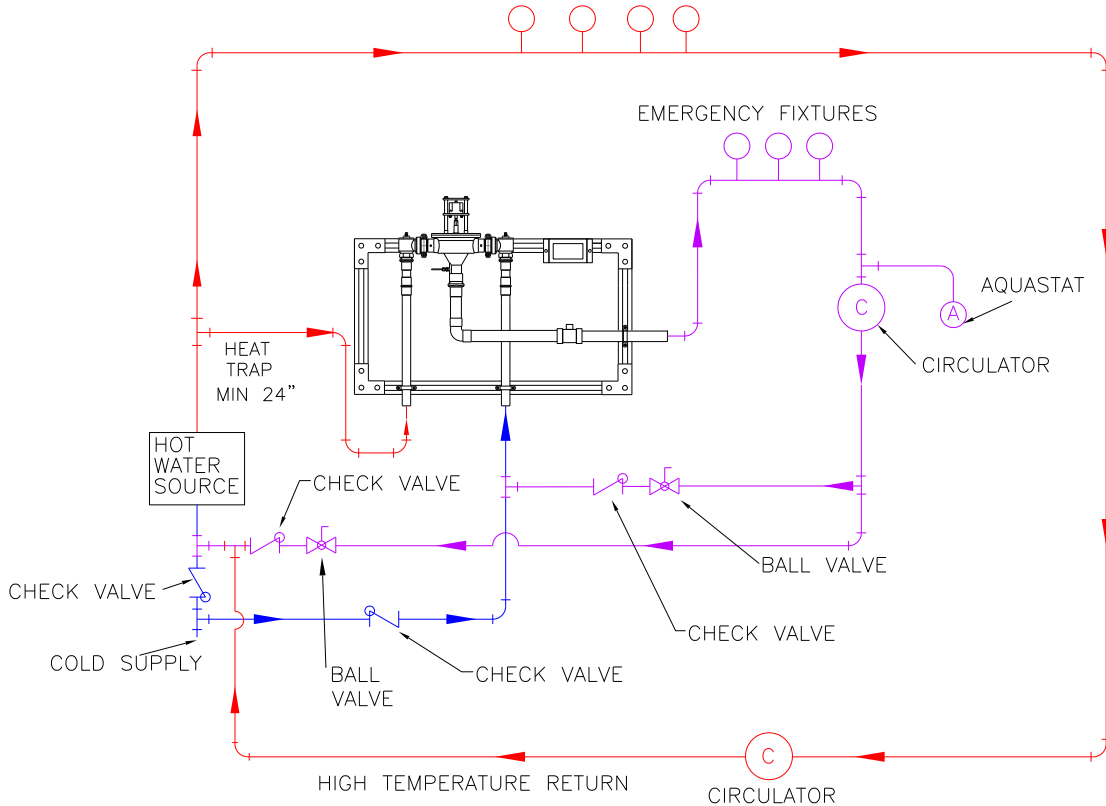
EMERGENCY FIXTURES

AQUASTAT

A

C

CIRCULATOR

HEAT TRAP MIN 24"

HOT WATER SOURCE

CHECK VALVE

BALL VALVE

CHECK VALVE

CHECK VALVE

COLD SUPPLY

BALL VALVE

CHECK VALVE

C

HIGH TEMPERATURE RETURN

CIRCULATOR